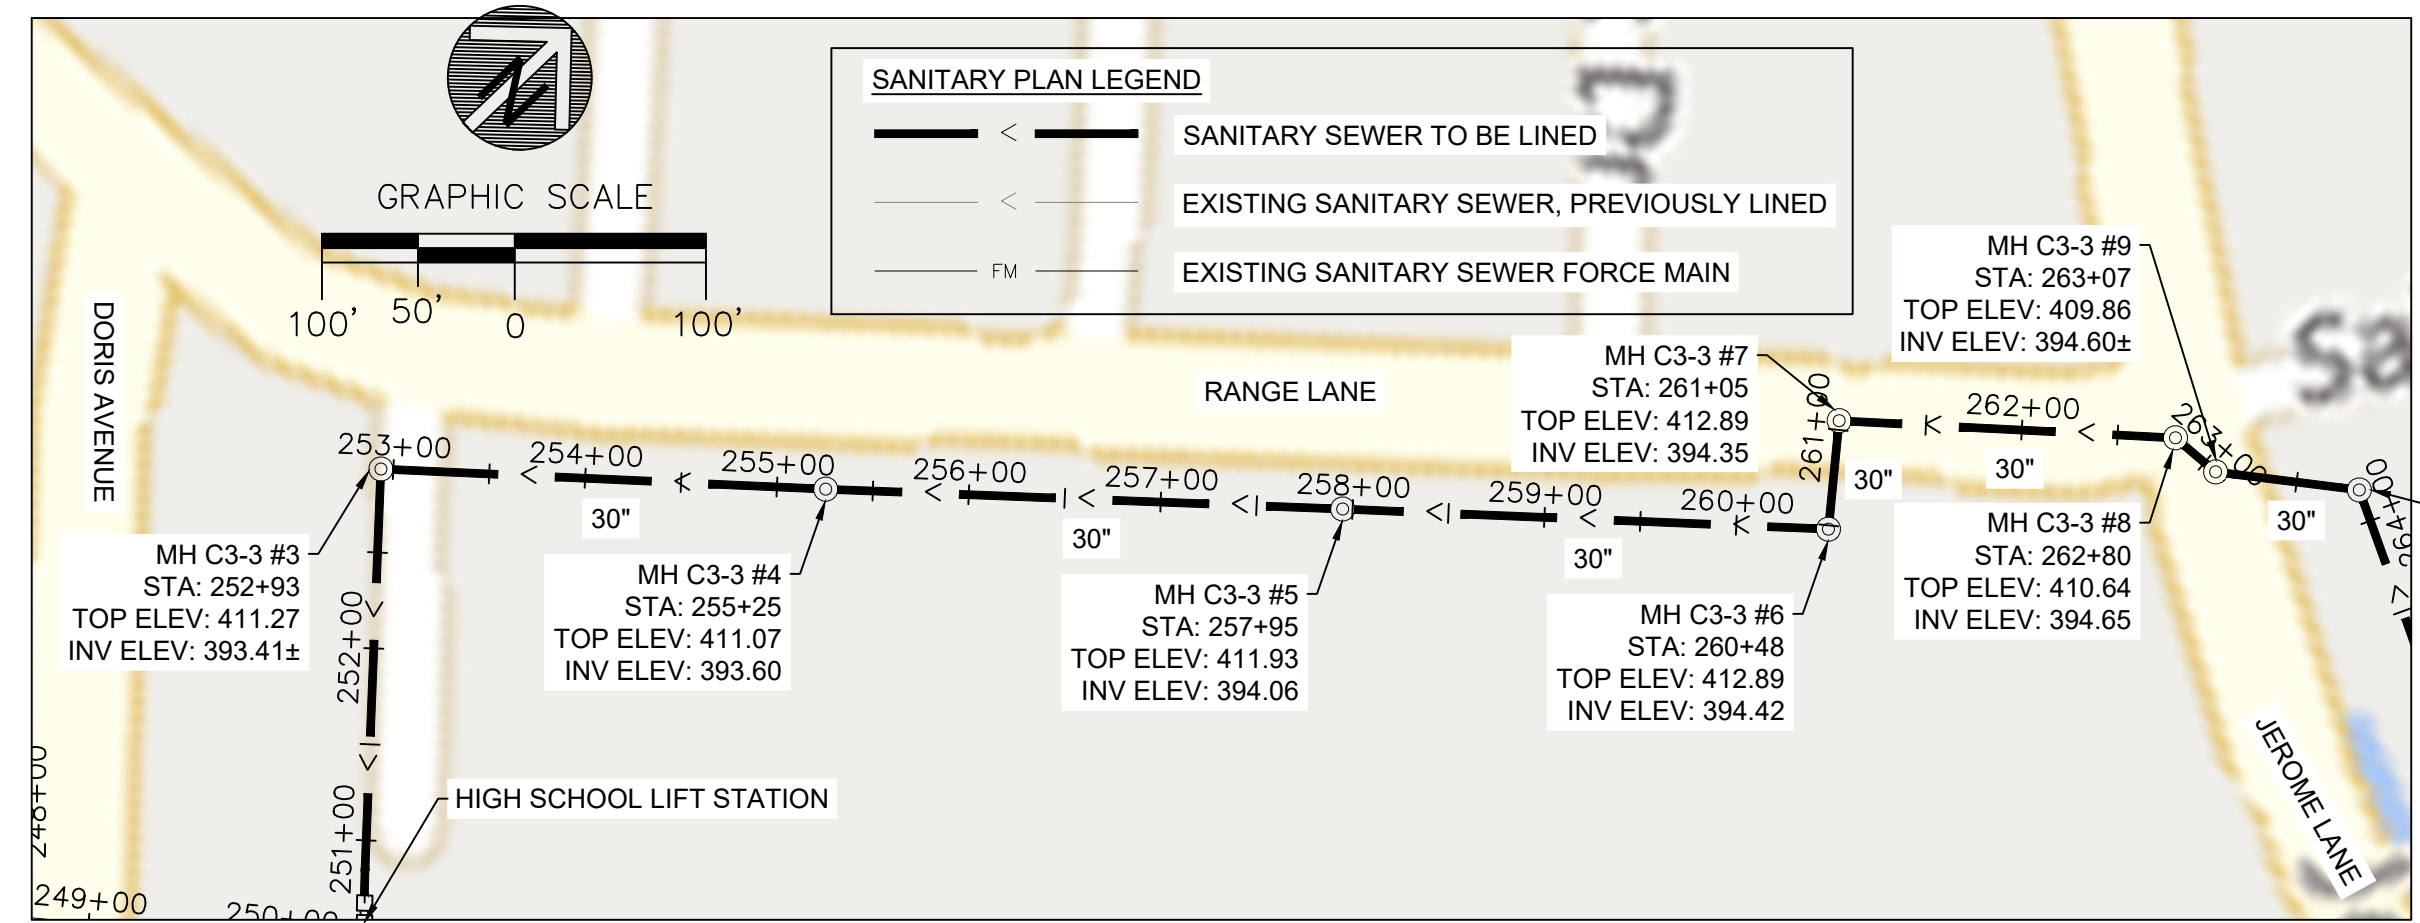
N

GRAPHIC SCALE

100' 50' 0 100'

SANITARY PLAN LEGEND

< SANITARY SEWER TO BE LINED

< EXISTING SANITARY SEWER, PREVIOUSLY LINED

FM EXISTING SANITARY SEWER FORCE MAIN

DORIS AVENUE

RANGE LANE

JEROME LANE

MH C3-3 #9
STA: 263+07
TOP ELEV: 409.86
INV ELEV: 394.60±

MH C3-3 #7
STA: 261+05
TOP ELEV: 412.89
INV ELEV: 394.35

MH C3-3 #8
STA: 262+80
TOP ELEV: 410.64
INV ELEV: 394.65

MH C3-3 #3
STA: 252+93
TOP ELEV: 411.27
INV ELEV: 393.41±

MH C3-3 #4
STA: 255+25
TOP ELEV: 411.07
INV ELEV: 393.60

MH C3-3 #5
STA: 257+95
TOP ELEV: 411.93
INV ELEV: 394.06

MH C3-3 #6
STA: 260+48
TOP ELEV: 412.89
INV ELEV: 394.42

HIGH SCHOOL LIFT STATION

253+00 254+00 255+00 256+00 257+00 258+00 259+00 260+00 261+00 262+00 263+00 264+00 252+00 251+00 250+00 249+00 248+00

30" 30" 30" 30" 30" 30" 30"